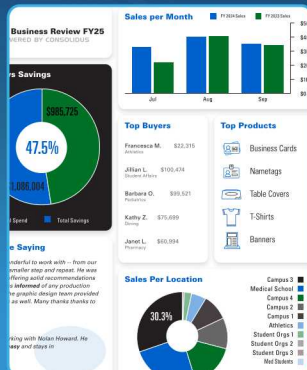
Business Review FY25
ERED BY CONSOLIDUS

s Savings

$985,725

47.5%

,086,804

l Spend Total Savings

e Saying

nderful to work with -- from our smaller step and repeat. He was ffering solid recommendations s informed of any production e graphic design team provided as well. Many thanks thanks to

rking with Nolan Howard. He asy and stays in

Sales per Month

FY 2024 Sales FY 2025 Sales

$4
$3
$2
$1
$0

Jul Aug Sep

Top Buyers

Francesca M. $22,315
Athletics

Jillian L. $100,474
Student Affairs

Barbara O. $89,521
Pediatrics

Kathy Z. $75,699
Dining

Janet L. $60,994
Pharmacy

Top Products

Business Cards

Nametags

Table Covers

T-Shirts

Banners

Sales Per Location

30.3%

Campus 3
Medical School
Campus 4
Campus 2
Campus 1
Athletics
Student Orgs 1
Student Orgs 2
Student Orgs 3
Med Students